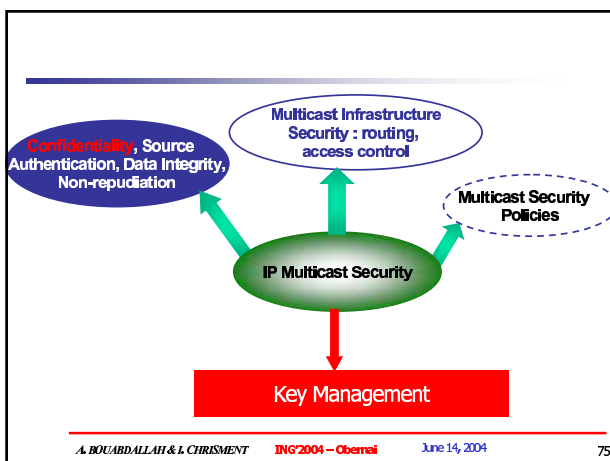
Confidentiality, Source Authentication, Data Integrity, Non-repudiation

Multicast Infrastructure Security : routing, access control

Multicast Security Policies

IP Multicast Security

Key Management

A. BOUABDALLAH & I. CHRISMENT ING'2004 – Obernai June 14, 2004 75